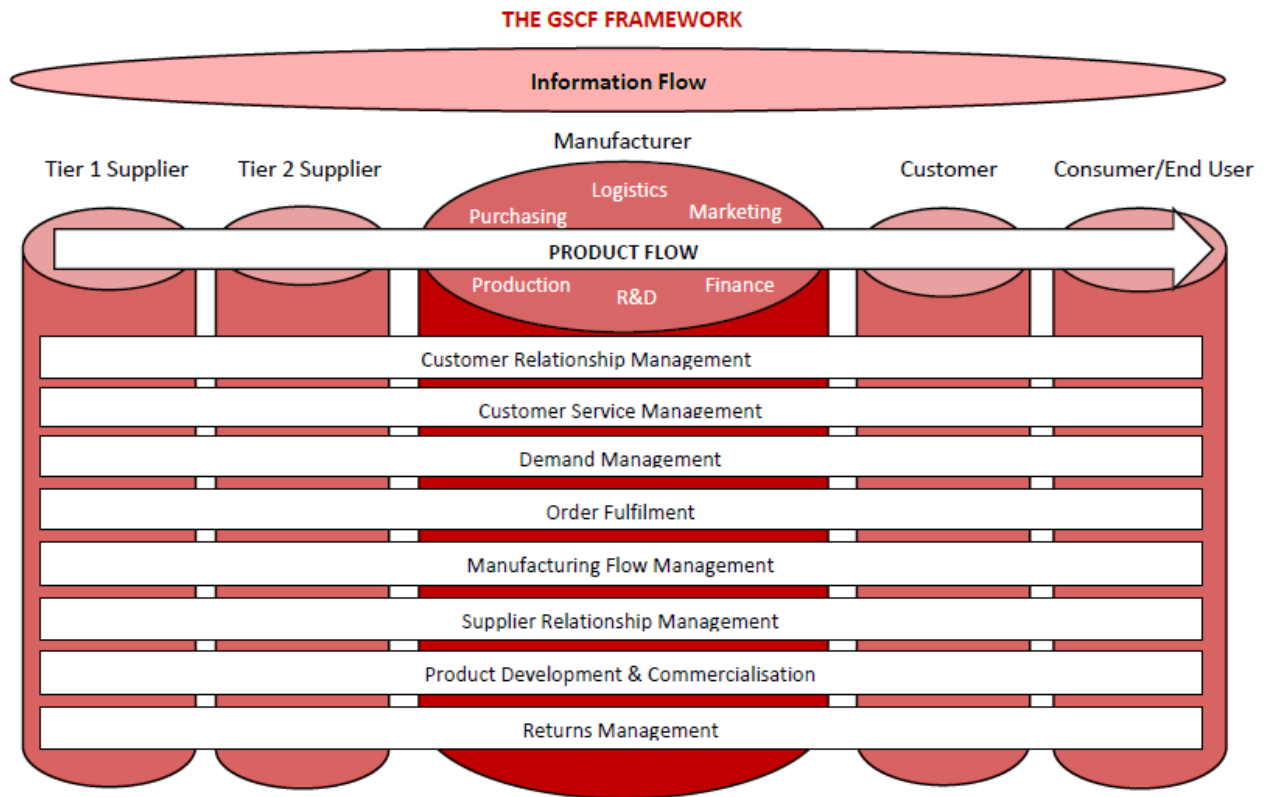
THE GSCF FRAMEWORK

Information Flow

Tier 1 Supplier

Tier 2 Supplier

Manufacturer

Customer

Consumer/End User

Purchasing

Logistics

Marketing

PRODUCT FLOW

Production

R&D

Finance

Customer Relationship Management

Customer Service Management

Demand Management

Order Fulfilment

Manufacturing Flow Management

Supplier Relationship Management

Product Development & Commercialisation

Returns Management